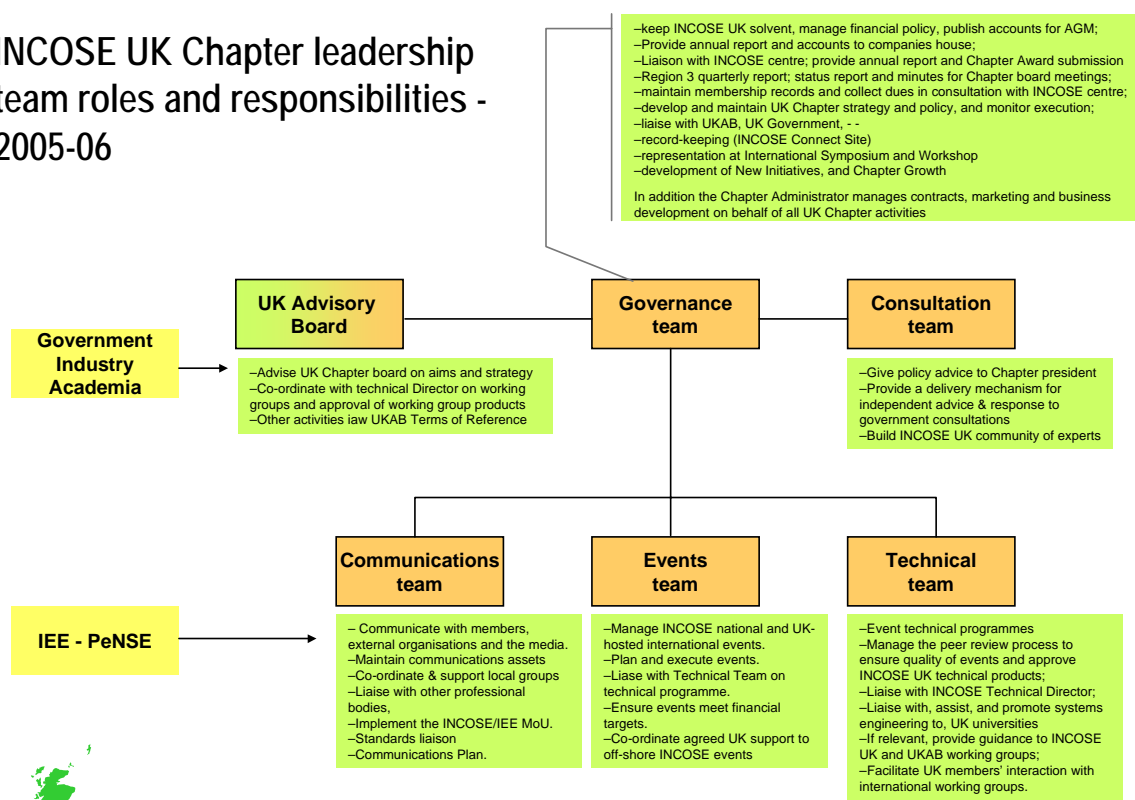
INCOSE UK Chapter leadership team roles and responsibilities - 2005-06

–keep INCOSE UK solvent, manage financial policy, publish accounts for AGM;
–Provide annual report and accounts to companies house;
–Liaison with INCOSE centre; provide annual report and Chapter Award submission
–Region 3 quarterly report; status report and minutes for Chapter board meetings;
–maintain membership records and collect dues in consultation with INCOSE centre;
–develop and maintain UK Chapter strategy and policy, and monitor execution;
–liaise with UKAB, UK Government, - -
–record-keeping (INCOSE Connect Site)
–representation at International Symposium and Workshop
–development of New Initiatives, and Chapter Growth

In addition the Chapter Administrator manages contracts, marketing and business development on behalf of all UK Chapter activities

UK Advisory Board

Governance team

Consultation team

Government Industry Academia

–Advise UK Chapter board on aims and strategy
–Co-ordinate with technical Director on working groups and approval of working group products
–Other activities iaw UKAB Terms of Reference

–Give policy advice to Chapter president
–Provide a delivery mechanism for independent advice & response to government consultations
–Build INCOSE UK community of experts

Communications team

Events team

Technical team

IEE - PeNSE

– Communicate with members, external organisations and the media.
–Maintain communications assets
–Co-ordinate & support local groups
–Liaise with other professional bodies,
–Implement the INCOSE/IEE MoU.
–Standards liaison
–Communications Plan.

–Manage INCOSE national and UK-hosted international events.
–Plan and execute events.
–Liase with Technical Team on technical programme.
–Ensure events meet financial targets.
–Co-ordinate agreed UK support to off-shore INCOSE events

–Event technical programmes
–Manage the peer review process to ensure quality of events and approve INCOSE UK technical products;
–Liaise with INCOSE Technical Director;
–Liaise with, assist, and promote systems engineering to, UK universities
–If relevant, provide guidance to INCOSE UK and UKAB working groups;
–Facilitate UK members' interaction with international working groups.